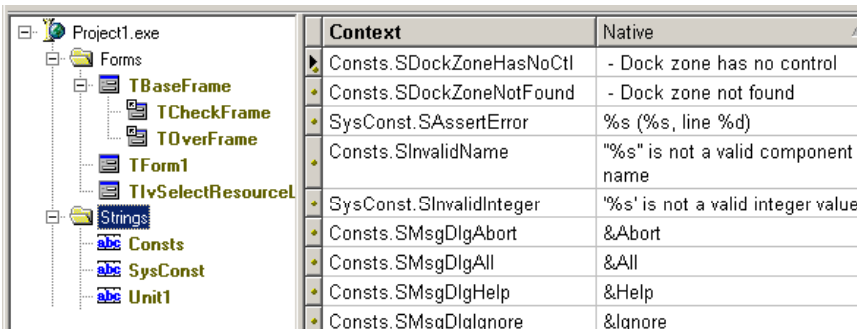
Project1.exe
Forms
TBaseFrame
TCheckFrame
TOverFrame
TForm1
TIvSelectResourceL
Strings
abc Consts
abc SysConst
abc Unit1

| Context | Native |
|---|---|
| Consts.SDockZoneHasNoCtl | - Dock zone has no control |
| Consts.SDockZoneNotFound | - Dock zone not found |
| SysConst.SAssertError | %s (%s, line %d) |
| Consts.SInvalidName | "%s" is not a valid component name |
| SysConst.SInvalidInteger | '%s' is not a valid integer value |
| Consts.SMsgDlgAbort | &Abort |
| Consts.SMsgDlgAll | &All |
| Consts.SMsgDlgHelp | &Help |
| Consts.SMsgDlgIgnore | &Ignore |